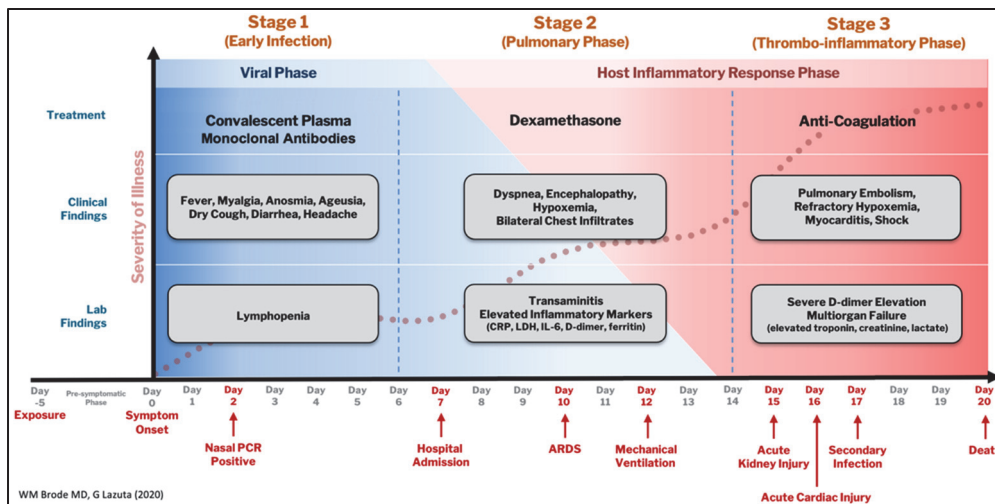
Stage 1
(Early Infection)

Stage 2
(Pulmonary Phase)

Stage 3
(Thrombo-inflammatory Phase)

Viral Phase

Host Inflammatory Response Phase

Treatment

Convalescent Plasma
Monoclonal Antibodies

Dexamethasone

Anti-Coagulation

Severity of Illness

Clinical Findings

Fever, Myalgia, Anosmia, Ageusia, Dry Cough, Diarrhea, Headache

Dyspnea, Encephalopathy, Hypoxemia, Bilateral Chest Infiltrates

Pulmonary Embolism, Refractory Hypoxemia, Myocarditis, Shock

Lab Findings

Lymphopenia

Transaminitis
Elevated Inflammatory Markers
(CRP, LDH, IL-6, D-dimer, ferritin)

Severe D-dimer Elevation
Multiorgan Failure
(elevated troponin, creatinine, lactate)

Day -5
Pre-symptomatic Phase
Day 0
Day 1
Day 2
Day 3
Day 4
Day 5
Day 6
Day 7
Day 8
Day 9
Day 10
Day 11
Day 12
Day 13
Day 14
Day 15
Day 16
Day 17
Day 18
Day 19
Day 20

Exposure

Symptom Onset

Nasal PCR Positive

Hospital Admission

ARDS

Mechanical Ventilation

Acute Kidney Injury

Acute Cardiac Injury

Secondary Infection

Deat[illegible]

WM Brode MD, G Lazuta (2020)